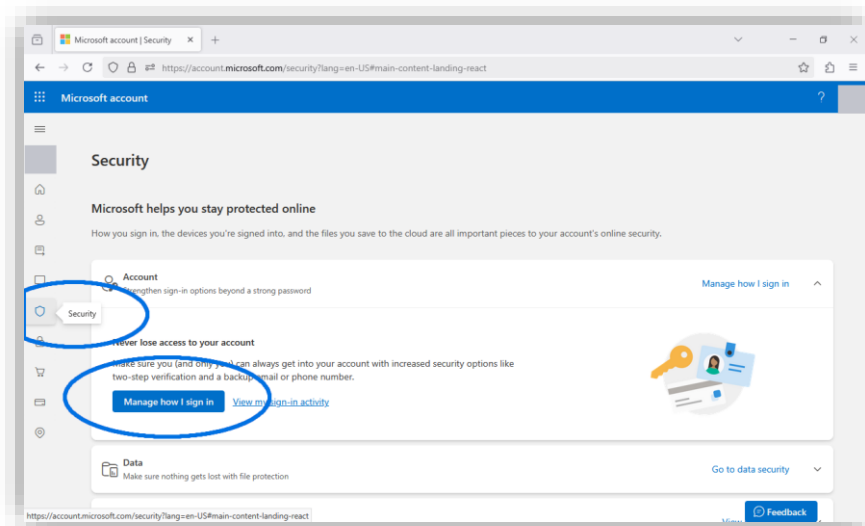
Microsoft account | Security

https://account.microsoft.com/security?lang=en-US#main-content-landing-react

Microsoft account

?

Security

Microsoft helps you stay protected online

How you sign in, the devices you're signed into, and the files you save to the cloud are all important pieces to your account's online security.

Account

Strengthen sign-in options beyond a strong password

Manage how I sign in

Security

Never lose access to your account

Make sure you (and only you) can always get into your account with increased security options like two-step verification and a backup email or phone number.

Manage how I sign in

View my sign-in activity

Data

Make sure nothing gets lost with file protection

Go to data security

https://account.microsoft.com/security?lang=en-US#main-content-landing-react

Feedback